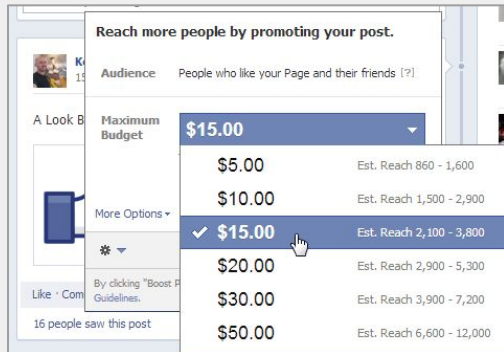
Reach more people by promoting your post.

Audience People who like your Page and their friends [?]

Maximum Budget $15.00

$5.00 Est. Reach 860 - 1,600
$10.00 Est. Reach 1,500 - 2,900
✓ $15.00 Est. Reach 2,100 - 3,800
$20.00 Est. Reach 2,900 - 5,300
$30.00 Est. Reach 3,900 - 7,200
$50.00 Est. Reach 6,600 - 12,000

K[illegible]
15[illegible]

A Look B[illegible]

More Options

By clicking "Boost P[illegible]
Guidelines.

Like · Com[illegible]

16 people saw this post